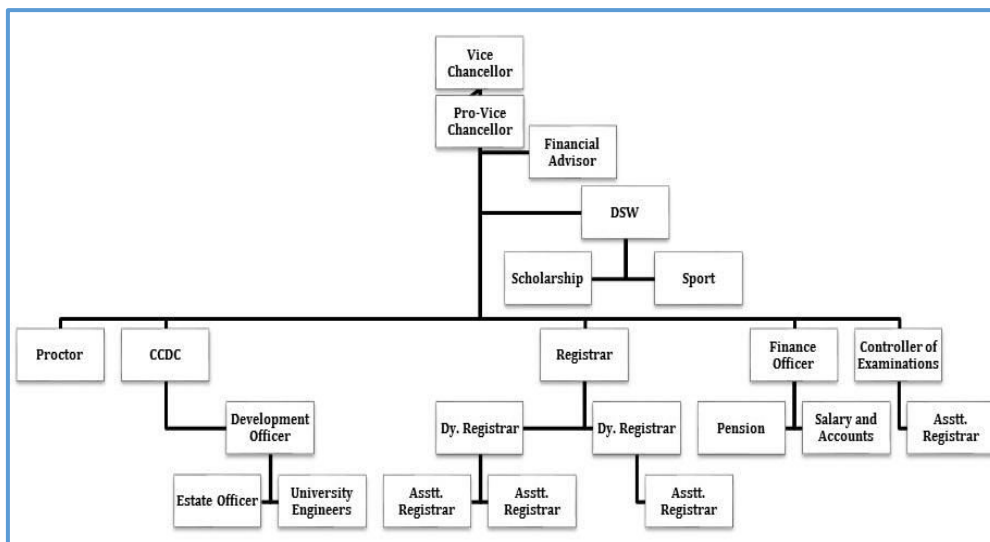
Vice Chancellor

Pro-Vice Chancellor

Financial Advisor

DSW

Scholarship

Sport

Proctor

CCDC

Registrar

Finance Officer

Controller of Examinations

Development Officer

Dy. Registrar

Dy. Registrar

Pension

Salary and Accounts

Asstt. Registrar

Estate Officer

University Engineers

Asstt. Registrar

Asstt. Registrar

Asstt. Registrar